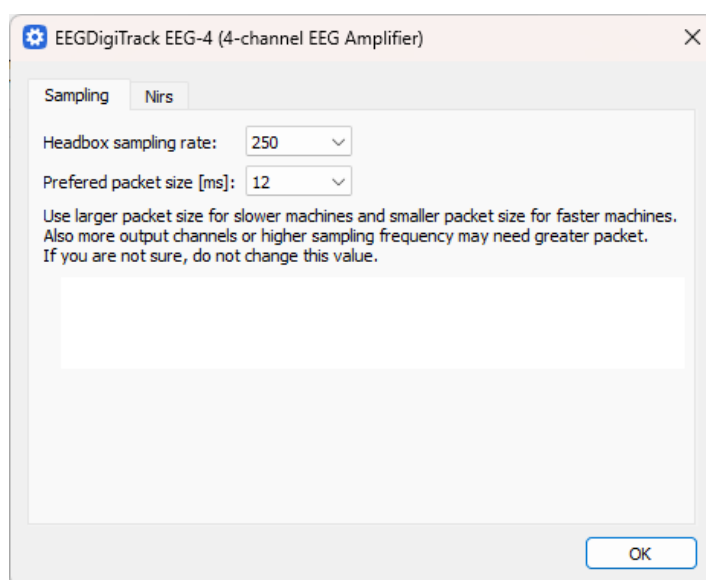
EEGDigiTrack EEG-4 (4-channel EEG Amplifier)

Sampling Nirs

Headbox sampling rate: 250

Prefered packet size [ms]: 12

Use larger packet size for slower machines and smaller packet size for faster machines. Also more output channels or higher sampling frequency may need greater packet. If you are not sure, do not change this value.

OK